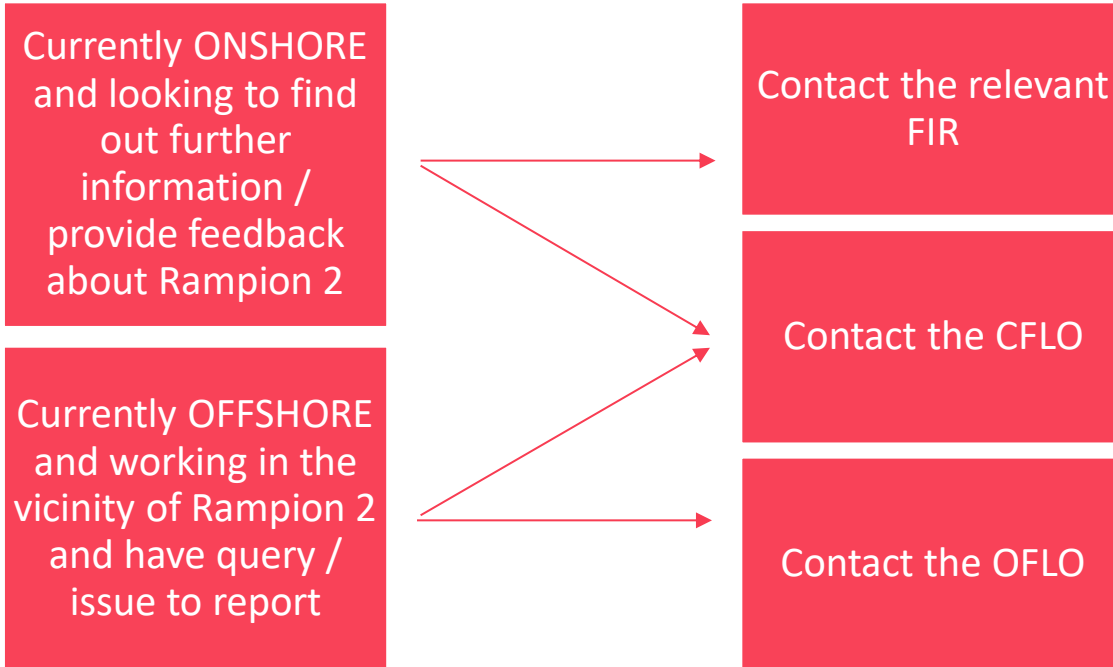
Currently ONSHORE and looking to find out further information / provide feedback about Rampion 2

Currently OFFSHORE and working in the vicinity of Rampion 2 and have query / issue to report

Contact the relevant FIR

Contact the CFLO

Contact the OFLO